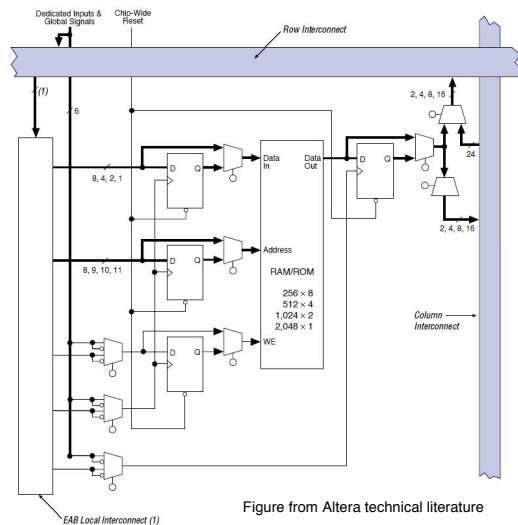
Dedicated Inputs & Global Signals

Chip-Wide Reset

Row Interconnect

(1)

6

8, 4, 2, 1

D Q

Data In

Data Out

D Q

2, 4, 8, 16

24

2, 4, 8, 16

8, 9, 10, 11

D Q

Address

RAM/ROM

$256 \times 8$
$512 \times 4$
$1,024 \times 2$
$2,048 \times 1$

D Q

WE

Column Interconnect

EAB Local Interconnect (1)

Figure from Altera technical literature